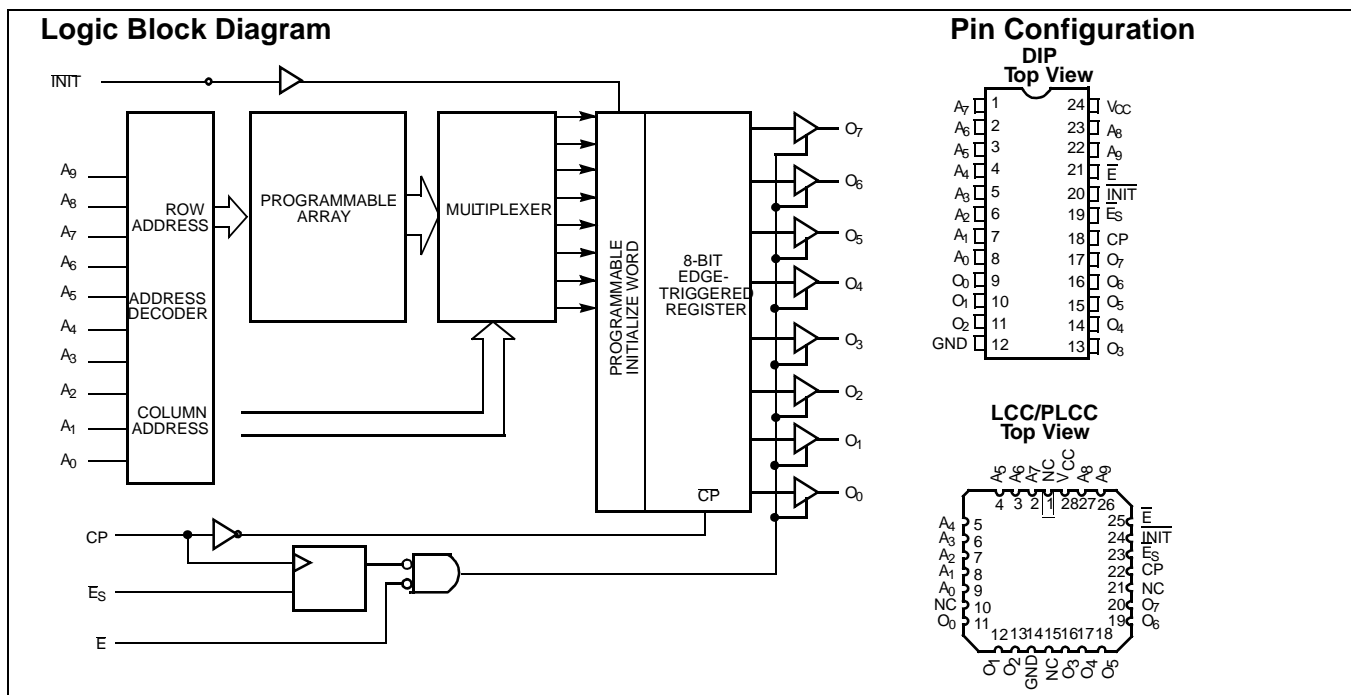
Logic Block Diagram

$\overline{INIT}$

$A_9$
$A_8$
$A_7$
$A_6$
$A_5$
$A_4$
$A_3$
$A_2$
$A_1$
$A_0$

ROW ADDRESS

ADDRESS DECODER

COLUMN ADDRESS

PROGRAMMABLE ARRAY

MULTIPLEXER

PROGRAMMABLE INITIALIZE WORD

8-BIT EDGE-TRIGGERED REGISTER

$\overline{CP}$

$O_7$
$O_6$
$O_5$
$O_4$
$O_3$
$O_2$
$O_1$
$O_0$

CP

$\overline{E}_S$

$\overline{E}$

Pin Configuration

DIP
Top View

| | | | |
|---|---|---|---|
| $A_7$ | 1 | 24 | $V_{CC}$ |
| $A_6$ | 2 | 23 | $A_8$ |
| $A_5$ | 3 | 22 | $A_9$ |
| $A_4$ | 4 | 21 | $\overline{E}$ |
| $A_3$ | 5 | 20 | $\overline{INIT}$ |
| $A_2$ | 6 | 19 | $\overline{E}_S$ |
| $A_1$ | 7 | 18 | CP |
| $A_0$ | 8 | 17 | $O_7$ |
| $O_0$ | 9 | 16 | $O_6$ |
| $O_1$ | 10 | 15 | $O_5$ |
| $O_2$ | 11 | 14 | $O_4$ |
| GND | 12 | 13 | $O_3$ |

LCC/PLCC
Top View

A5 A6 A7 NC VCC A8 A9
4 3 2 1 28 27 26

$A_4$ 5
$A_3$ 6
$A_2$ 7
$A_1$ 8
$A_0$ 9
NC 10
$O_0$ 11

25 $\overline{E}$
24 $\overline{INIT}$
23 $\overline{E}_S$
22 CP
21 NC
20 $O_7$
19 $O_6$

12 13 14 15 16 17 18
$O_1$ $O_2$ GND NC $O_3$ $O_4$ $O_5$